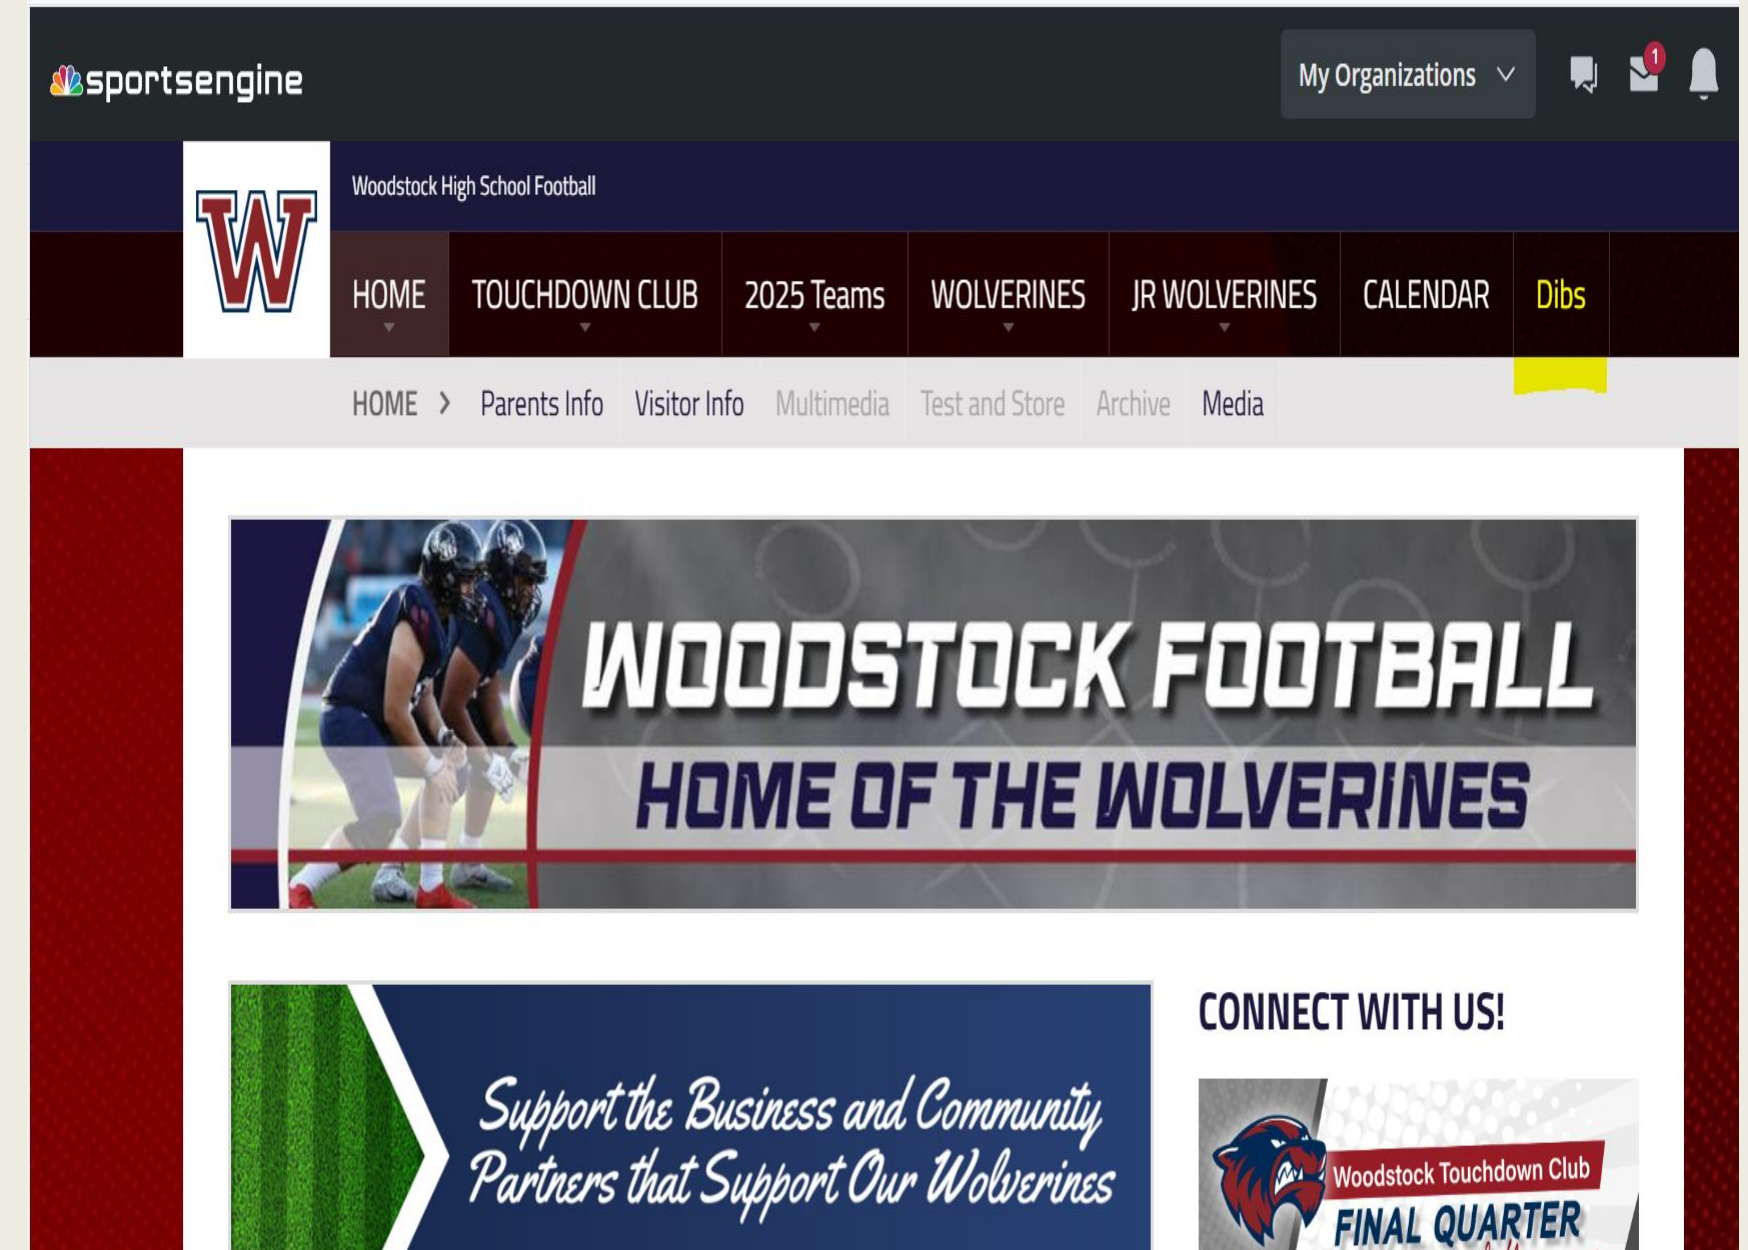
sportsengine

My Organizations

1

W

Woodstock High School Football

HOME TOUCHDOWN CLUB 2025 Teams WOLVERINES JR WOLVERINES CALENDAR Dibs

HOME › Parents Info Visitor Info Multimedia Test and Store Archive Media

WOODSTOCK FOOTBALL

HOME OF THE WOLVERINES

Support the Business and Community Partners that Support Our Wolverines

CONNECT WITH US!

Woodstock Touchdown Club

FINAL QUARTER